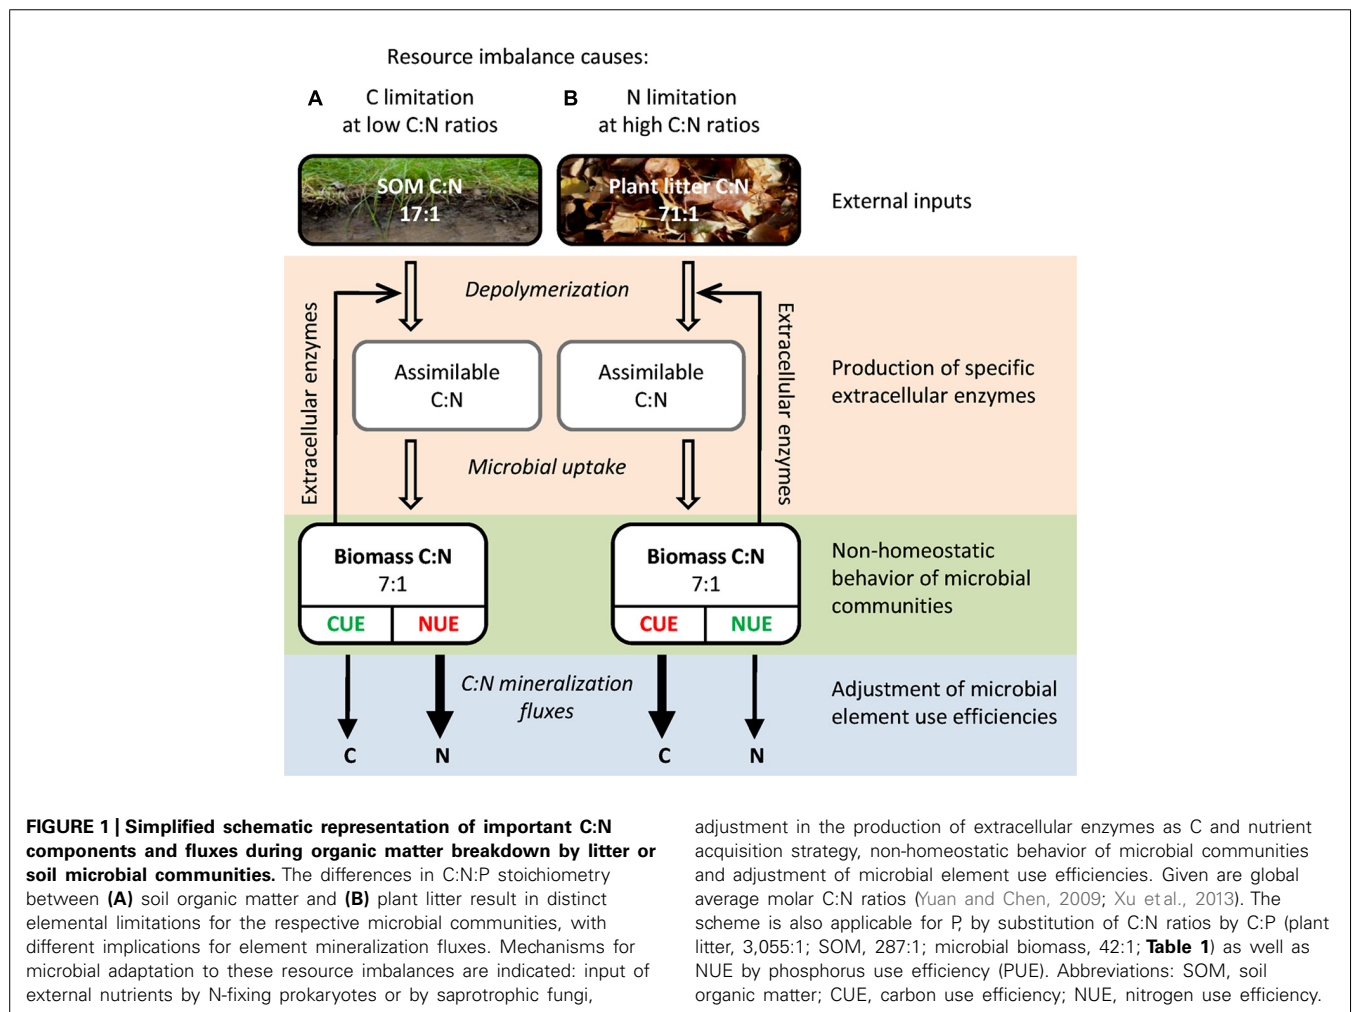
Resource imbalance causes:

A C limitation at low C:N ratios

B N limitation at high C:N ratios

SOM C:N 17:1

Plant litter C:N 71:1

External inputs

Depolymerization

Extracellular enzymes

Extracellular enzymes

Assimilable C:N

Assimilable C:N

Production of specific extracellular enzymes

Microbial uptake

Biomass C:N 7:1

CUE NUE

Biomass C:N 7:1

CUE NUE

Non-homeostatic behavior of microbial communities

C:N mineralization fluxes

Adjustment of microbial element use efficiencies

C N C N

**FIGURE 1 | Simplified schematic representation of important C:N components and fluxes during organic matter breakdown by litter or soil microbial communities.** The differences in C:N:P stoichiometry between **(A)** soil organic matter and **(B)** plant litter result in distinct elemental limitations for the respective microbial communities, with different implications for element mineralization fluxes. Mechanisms for microbial adaptation to these resource imbalances are indicated: input of external nutrients by N-fixing prokaryotes or by saprotrophic fungi, adjustment in the production of extracellular enzymes as C and nutrient acquisition strategy, non-homeostatic behavior of microbial communities and adjustment of microbial element use efficiencies. Given are global average molar C:N ratios (Yuan and Chen, 2009; Xu et al., 2013). The scheme is also applicable for P, by substitution of C:N ratios by C:P (plant litter, 3,055:1; SOM, 287:1; microbial biomass, 42:1; **Table 1**) as well as NUE by phosphorus use efficiency (PUE). Abbreviations: SOM, soil organic matter; CUE, carbon use efficiency; NUE, nitrogen use efficiency.